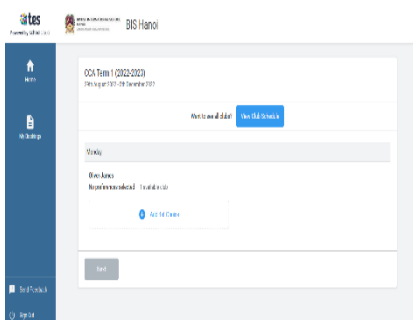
tes
Powered by SchoolsBuddy

BIS Hanoi

Home

My Bookings

CCA Term 1 (2022-2023)
29th August 2022 - 9th December 2022

Want to enroll student

View Club Schedule

Monday

Oliver James
No preferences selected  1 available slot

Add 1st Choice

Next

Send Feedback

Sign Out